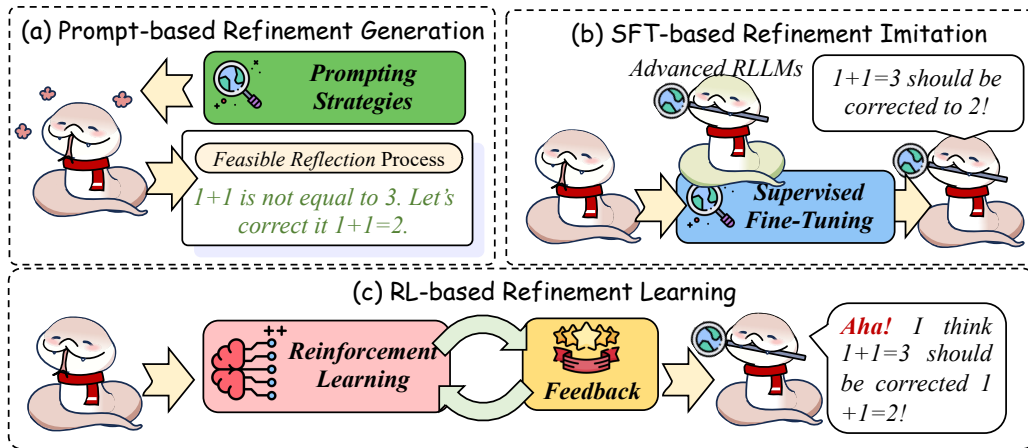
(a) Prompt-based Refinement Generation

Prompting Strategies

Feasible Reflection Process

1+1 is not equal to 3. Let's correct it 1+1=2.

(b) SFT-based Refinement Imitation

Advanced RLLMs

1+1=3 should be corrected to 2!

Supervised Fine-Tuning

(c) RL-based Refinement Learning

++

Reinforcement Learning

Feedback

Aha! I think 1+1=3 should be corrected 1 +1=2!